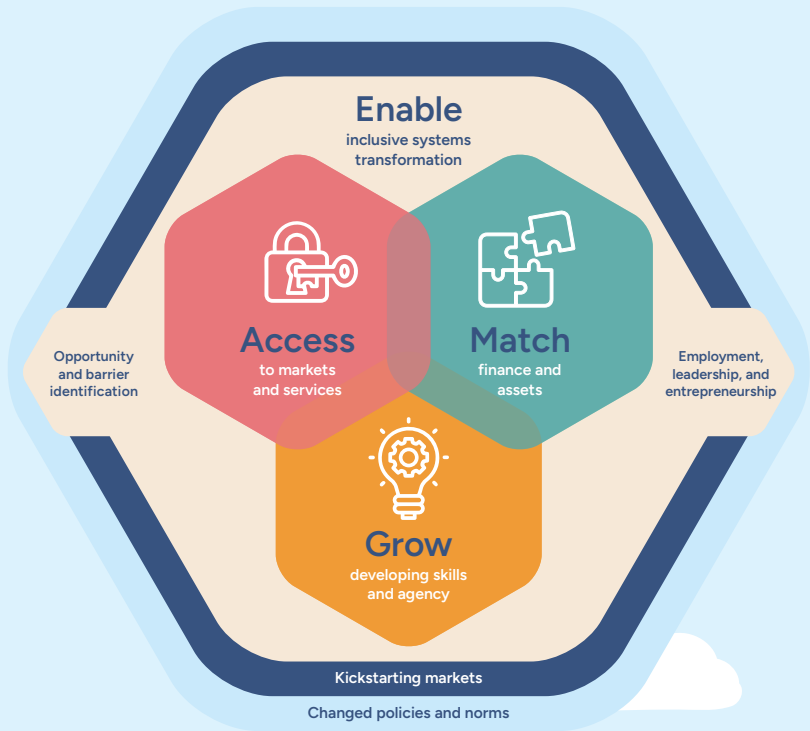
Enable
inclusive systems transformation

Opportunity and barrier identification

Access
to markets and services

Match
finance and assets

Employment, leadership, and entrepreneurship

Grow
developing skills and agency

Kickstarting markets

Changed policies and norms